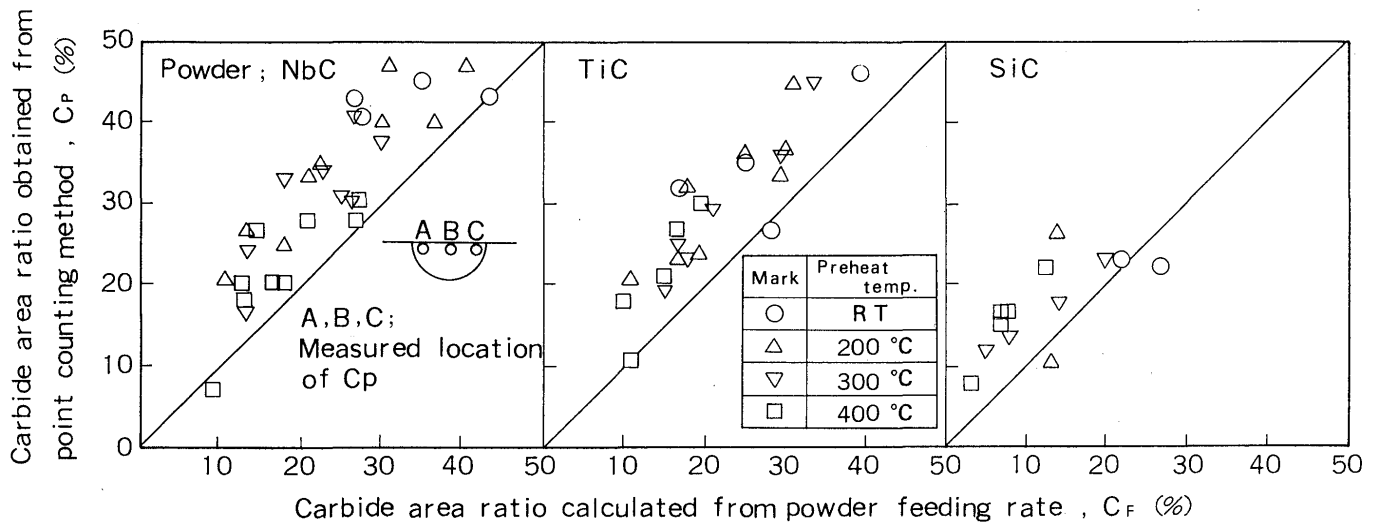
Carbide area ratio obtained from point counting method , $C_P$ (%)

50
40
30
20
10
0

Powder ; NbC

A B C

A,B,C; Measured location of Cp

TiC

| Mark | Preheat temp. |
|---|---|
| ○ | R T |
| △ | 200 °C |
| ▽ | 300 °C |
| □ | 400 °C |

SiC

10 20 30 40 50 10 20 30 40 50 10 20 30 40 50

Carbide area ratio calculated from powder feeding rate , $C_F$ (%)